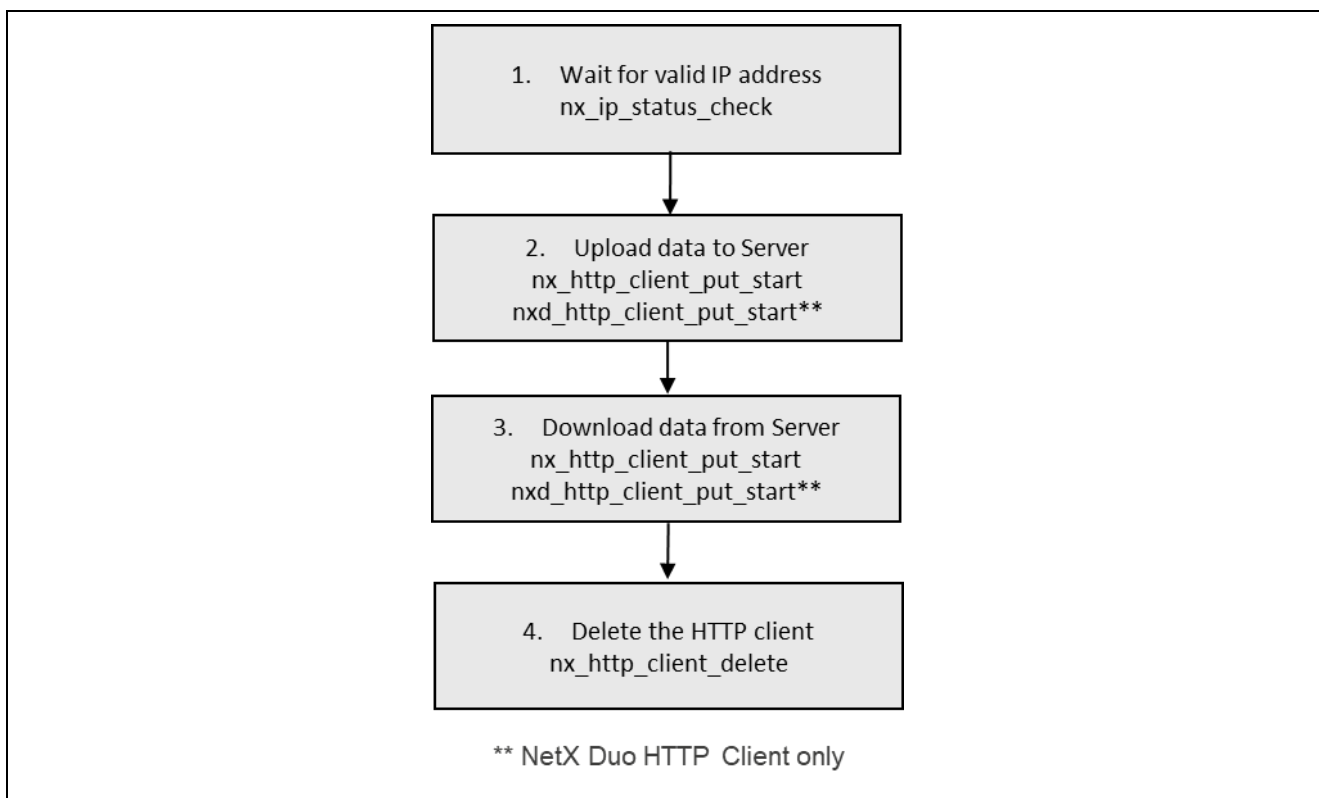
1. Wait for valid IP address
nx_ip_status_check

2. Upload data to Server
nx_http_client_put_start
nxd_http_client_put_start**

3. Download data from Server
nx_http_client_put_start
nxd_http_client_put_start**

4. Delete the HTTP client
nx_http_client_delete

** NetX Duo HTTP Client only